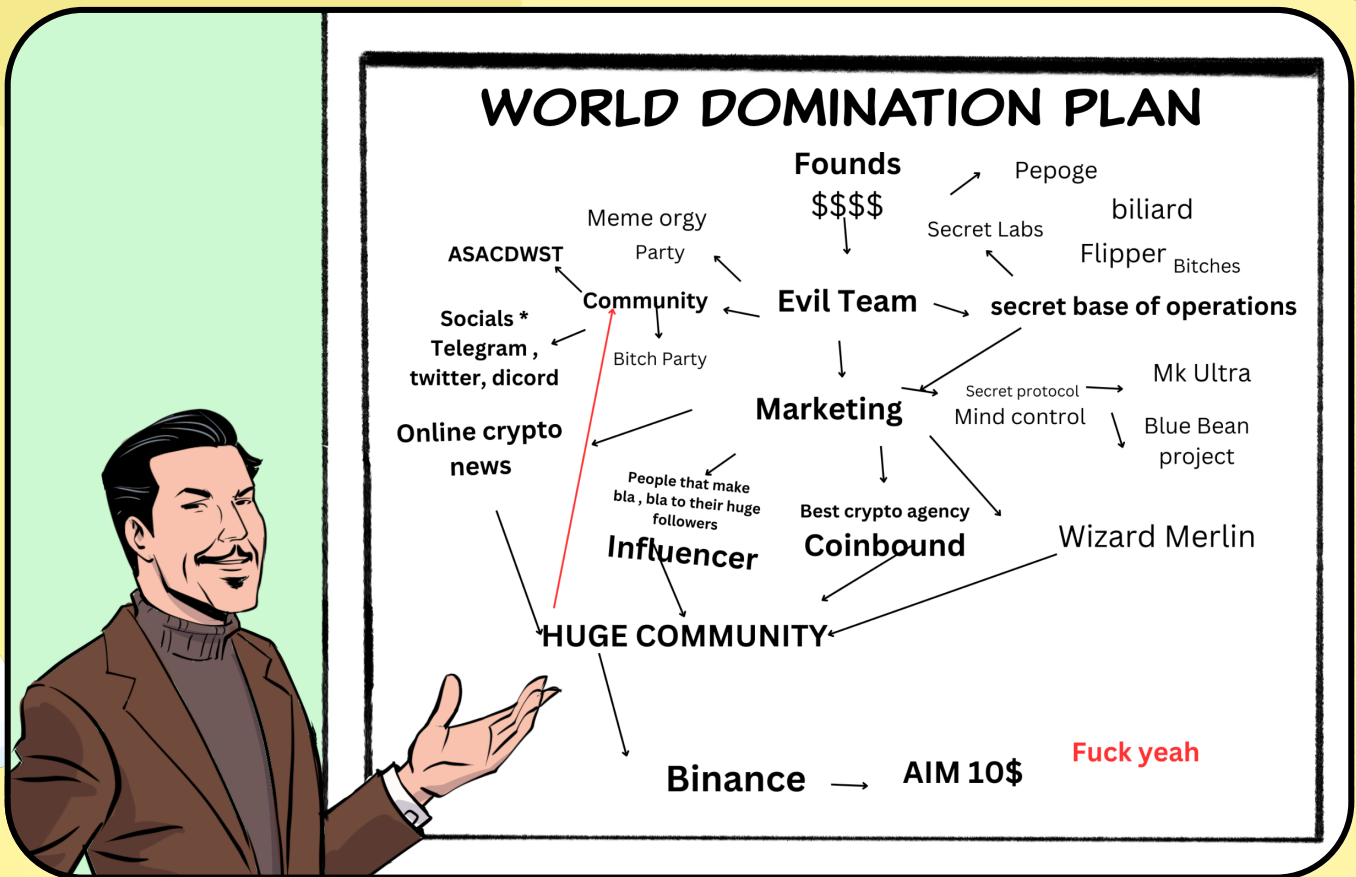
WORLD DOMINATION PLAN

Founds
$$$$

Pepoge

Secret Labs

biliard

Flipper Bitches

Meme orgy

Party

ASACDWST

Community

Evil Team

secret base of operations

Socials *
Telegram ,
twitter, dicord

Bitch Party

Marketing

Secret protocol
Mind control

Mk Ultra

Blue Bean project

Online crypto news

People that make bla , bla to their huge followers

Influencer

Best crypto agency
Coinbound

Wizard Merlin

HUGE COMMUNITY

Binance → AIM 10$

Fuck yeah